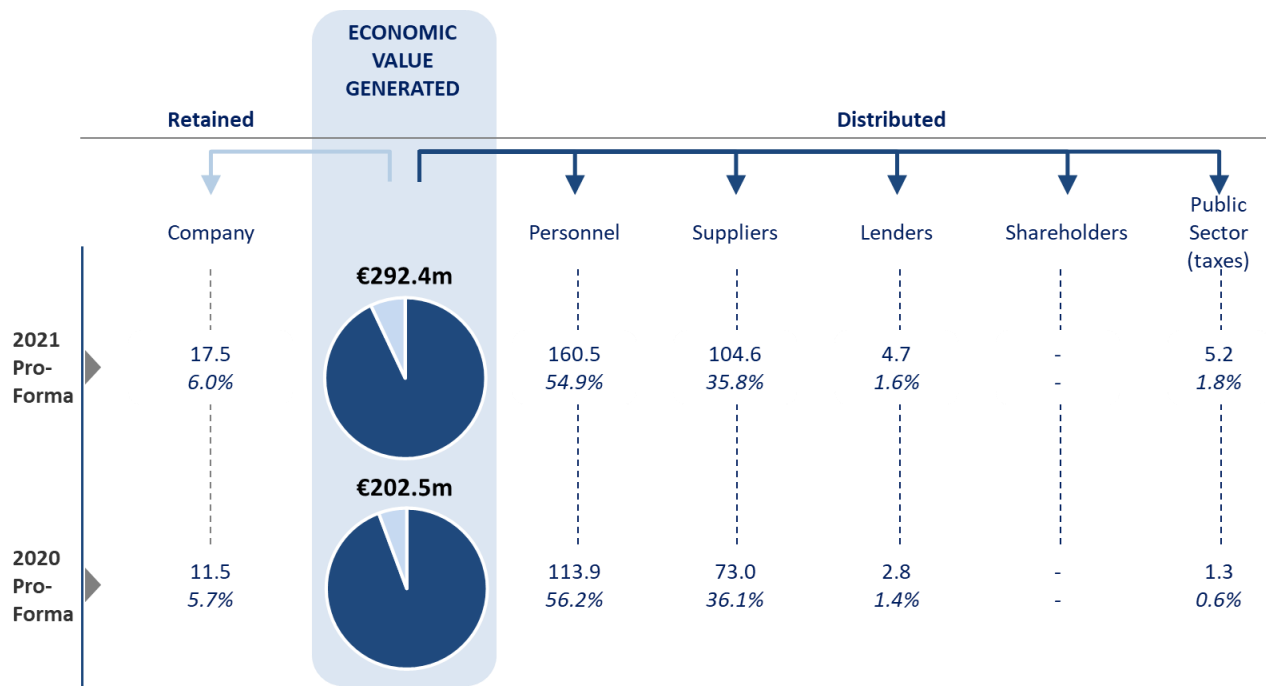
ECONOMIC VALUE GENERATED

Retained

Distributed

Company

Personnel

Suppliers

Lenders

Shareholders

Public Sector (taxes)

€292.4m

2021 Pro-Forma

17.5
6.0%

160.5
54.9%

104.6
35.8%

4.7
1.6%

-
-

5.2
1.8%

€202.5m

2020 Pro-Forma

11.5
5.7%

113.9
56.2%

73.0
36.1%

2.8
1.4%

-
-

1.3
0.6%